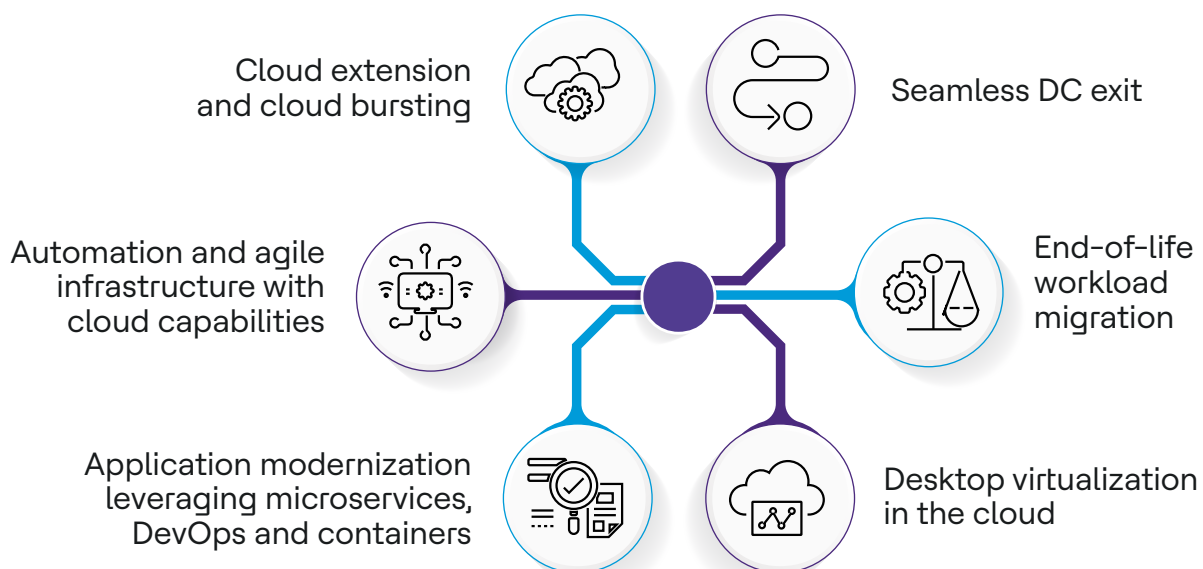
Cloud extension and cloud bursting

Seamless DC exit

Automation and agile infrastructure with cloud capabilities

End-of-life workload migration

Application modernization leveraging microservices, DevOps and containers

Desktop virtualization in the cloud